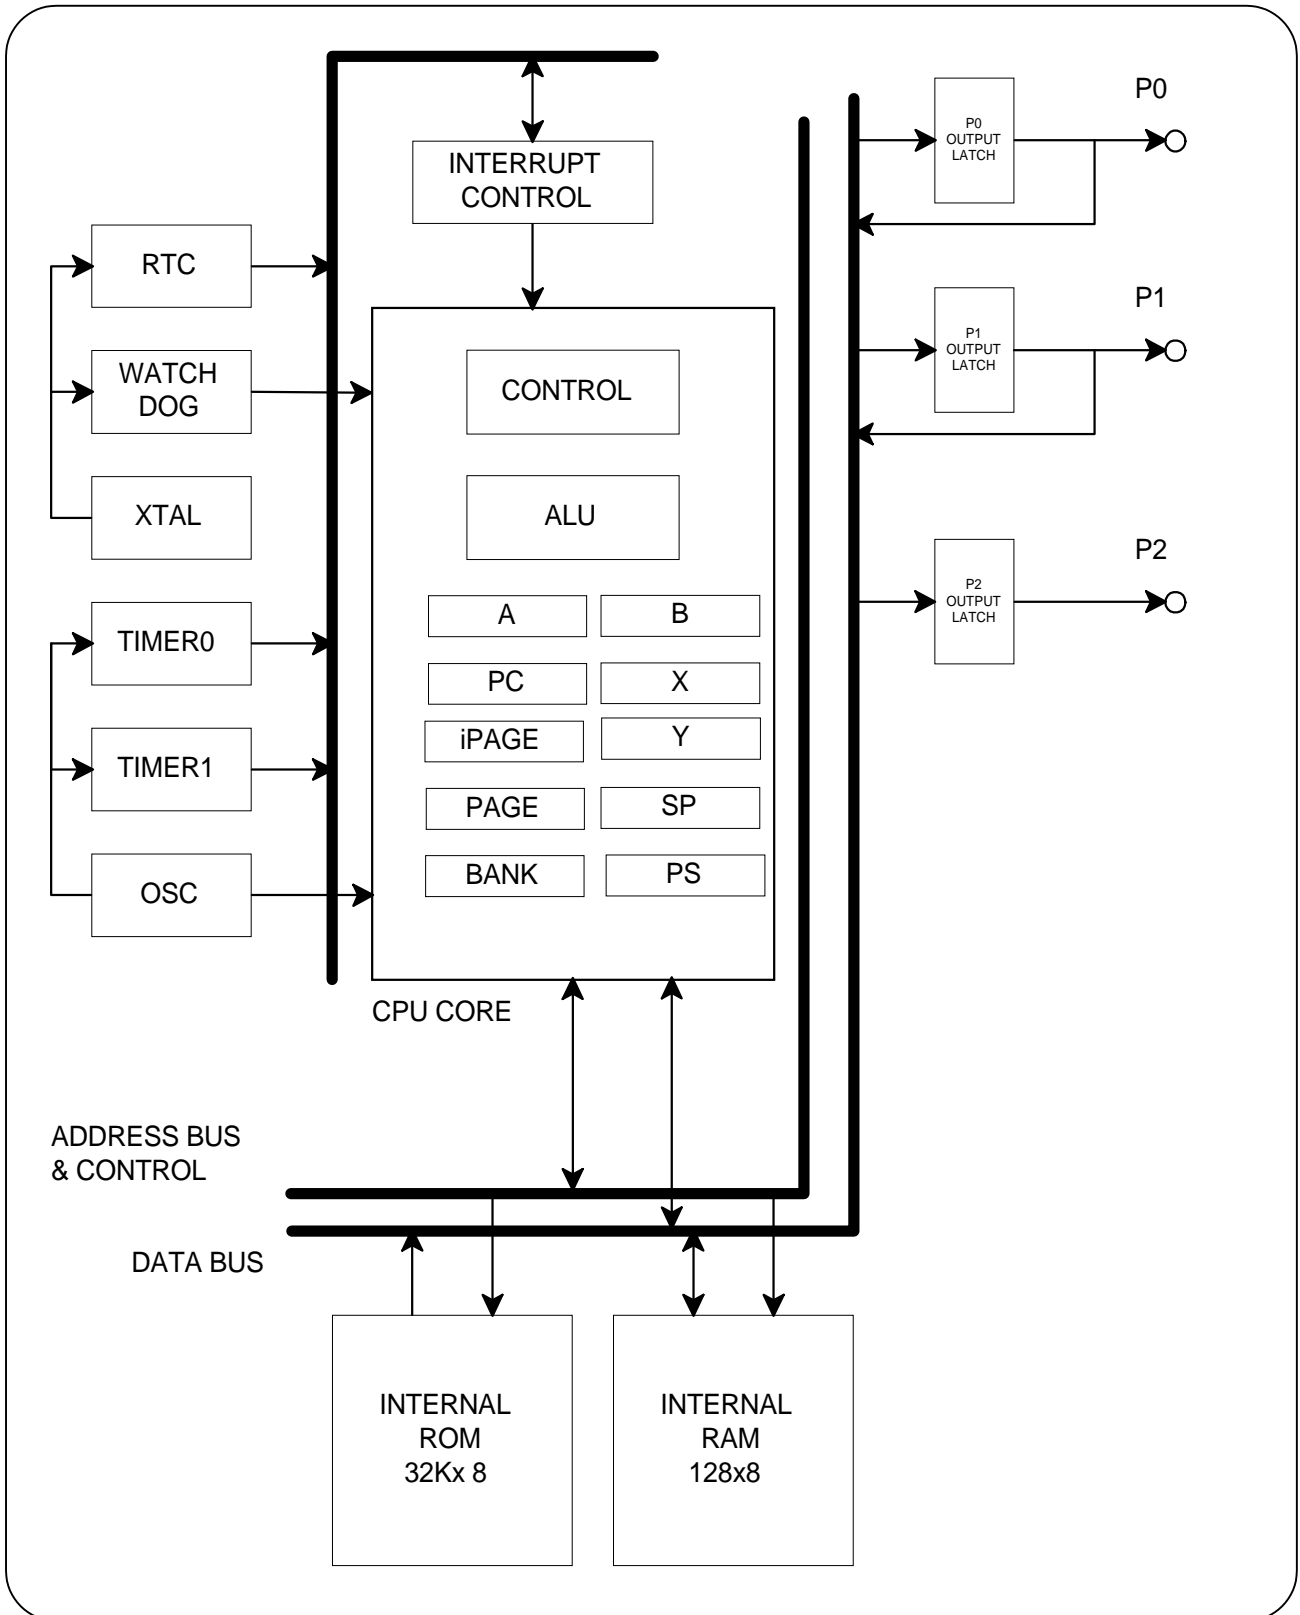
INTERRUPT CONTROL

P0

P0 OUTPUT LATCH

RTC

P1

P1 OUTPUT LATCH

WATCH DOG

CONTROL

XTAL

ALU

P2

P2 OUTPUT LATCH

TIMER0

A

B

PC

X

iPAGE

Y

TIMER1

PAGE

SP

BANK

PS

OSC

CPU CORE

ADDRESS BUS & CONTROL

DATA BUS

INTERNAL ROM 32Kx 8

INTERNAL RAM 128x8